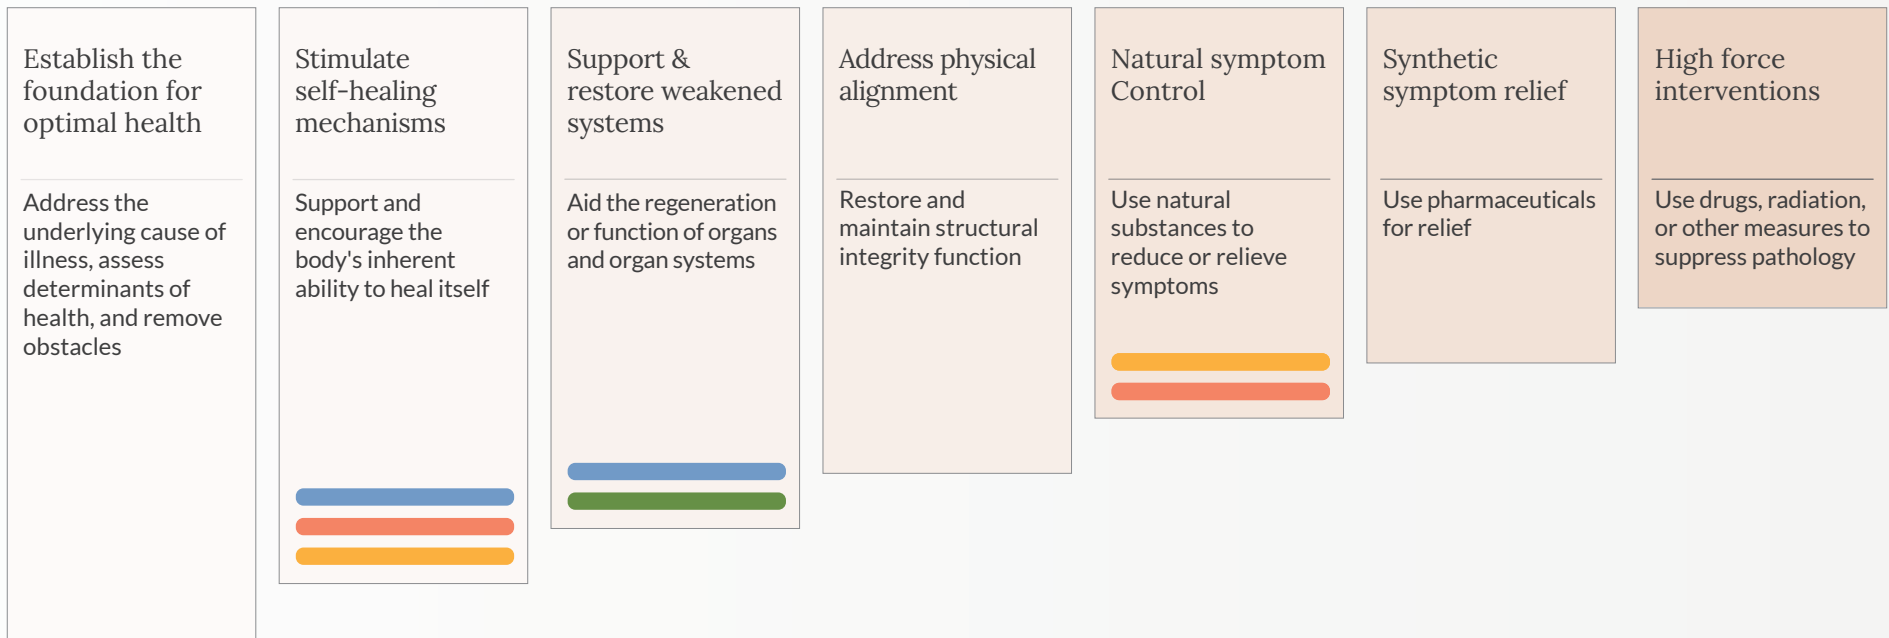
Establish the foundation for optimal health

Address the underlying cause of illness, assess determinants of health, and remove obstacles

Stimulate self-healing mechanisms

Support and encourage the body's inherent ability to heal itself

Support & restore weakened systems

Aid the regeneration or function of organs and organ systems

Address physical alignment

Restore and maintain structural integrity function

Natural symptom Control

Use natural substances to reduce or relieve symptoms

Synthetic symptom relief

Use pharmaceuticals for relief

High force interventions

Use drugs, radiation, or other measures to suppress pathology